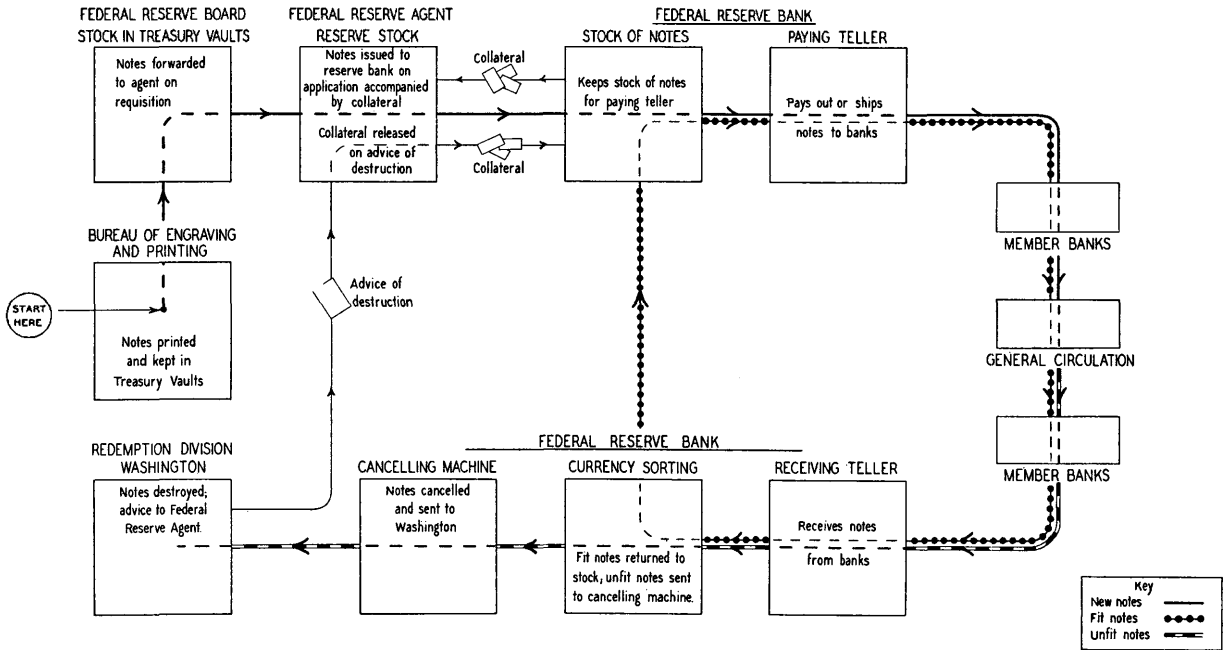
FEDERAL RESERVE BOARD STOCK IN TREASURY VAULTS

Notes forwarded to agent on requisition

FEDERAL RESERVE AGENT RESERVE STOCK

Notes issued to reserve bank on application accompanied by collateral

Collateral released on advice of destruction

Collateral

Collateral

FEDERAL RESERVE BANK

STOCK OF NOTES

Keeps stock of notes for paying teller

PAYING TELLER

Pays out or ships notes to banks

MEMBER BANKS

GENERAL CIRCULATION

MEMBER BANKS

BUREAU OF ENGRAVING AND PRINTING

START HERE

Notes printed and kept in Treasury Vaults

Advice of destruction

FEDERAL RESERVE BANK

REDEMPTION DIVISION WASHINGTON

Notes destroyed; advice to Federal Reserve Agent.

CANCELLING MACHINE

Notes cancelled and sent to Washington

CURRENCY SORTING

Fit notes returned to stock, unfit notes sent to cancelling machine.

RECEIVING TELLER

Receives notes from banks

Key
New notes
Fit notes
Unfit notes